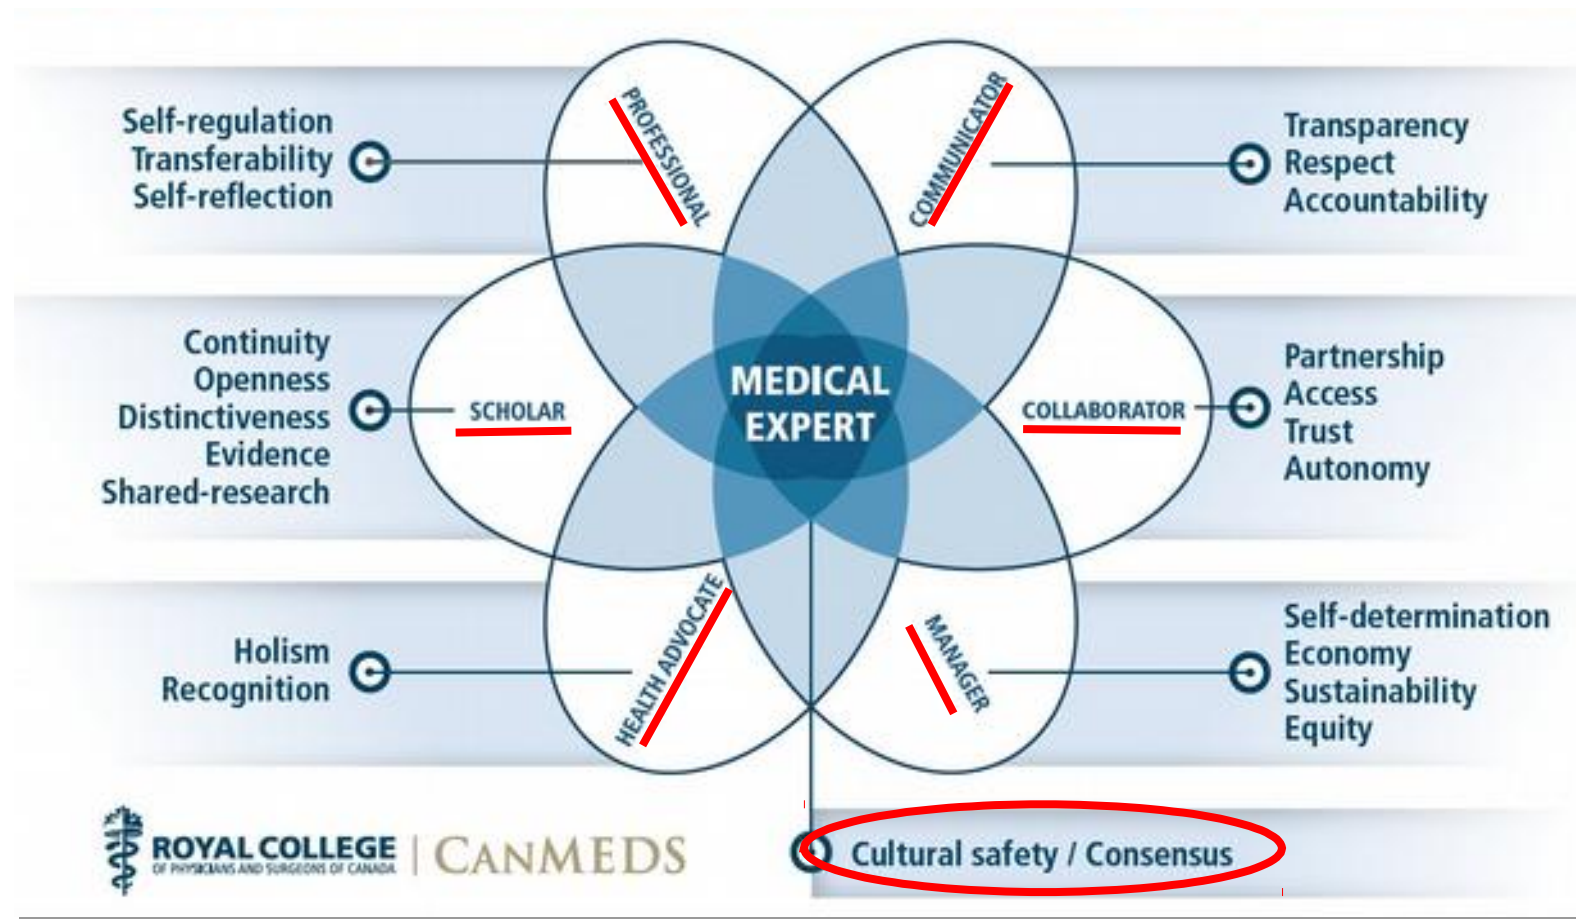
Self-regulation
Transferability
Self-reflection

PROFESSIONAL

COMMUNICATOR

Transparency
Respect
Accountability

Continuity
Openness
Distinctiveness
Evidence
Shared-research

SCHOLAR

MEDICAL EXPERT

COLLABORATOR

Partnership
Access
Trust
Autonomy

Holism
Recognition

HEALTH ADVOCATE

MANAGER

Self-determination
Economy
Sustainability
Equity

ROYAL COLLEGE
OF PHYSICIANS AND SURGEONS OF CANADA
CANMEDS

Cultural safety / Consensus